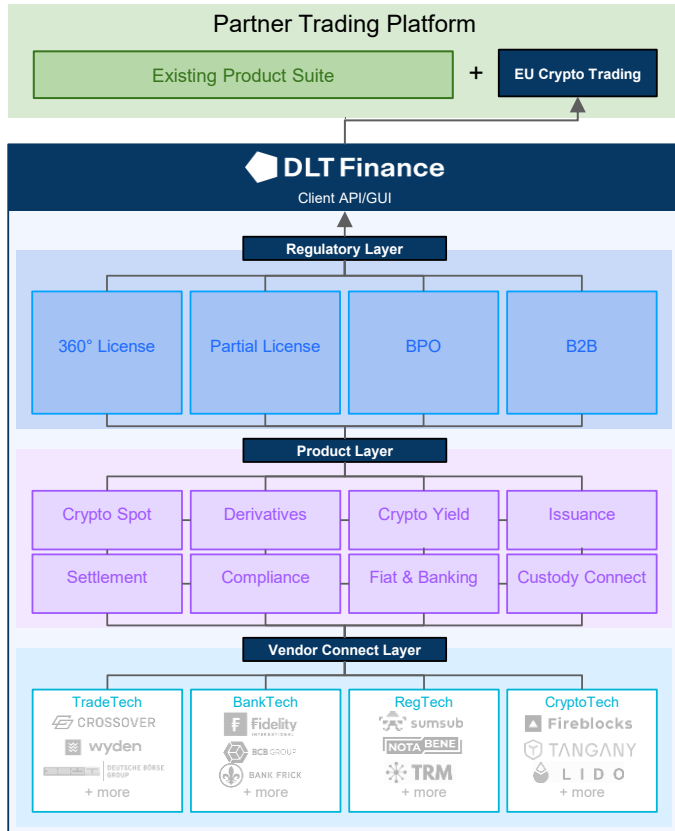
Partner Trading Platform

Existing Product Suite

+

EU Crypto Trading

DLT Finance

Client API/GUI

Regulatory Layer

360° License

Partial License

BPO

B2B

Product Layer

Crypto Spot

Derivatives

Crypto Yield

Issuance

Settlement

Compliance

Fiat & Banking

Custody Connect

Vendor Connect Layer

TradeTech

CROSSOVER

wyden

DEUTSCHE BÖRSE GROUP

+ more

BankTech

Fidelity INTERNATIONAL

BCB GROUP

BANK FRICK

+ more

RegTech

sumsub

NOTABENE

TRM

+ more

CryptoTech

Fireblocks

TANGANY

LIDO

+ more